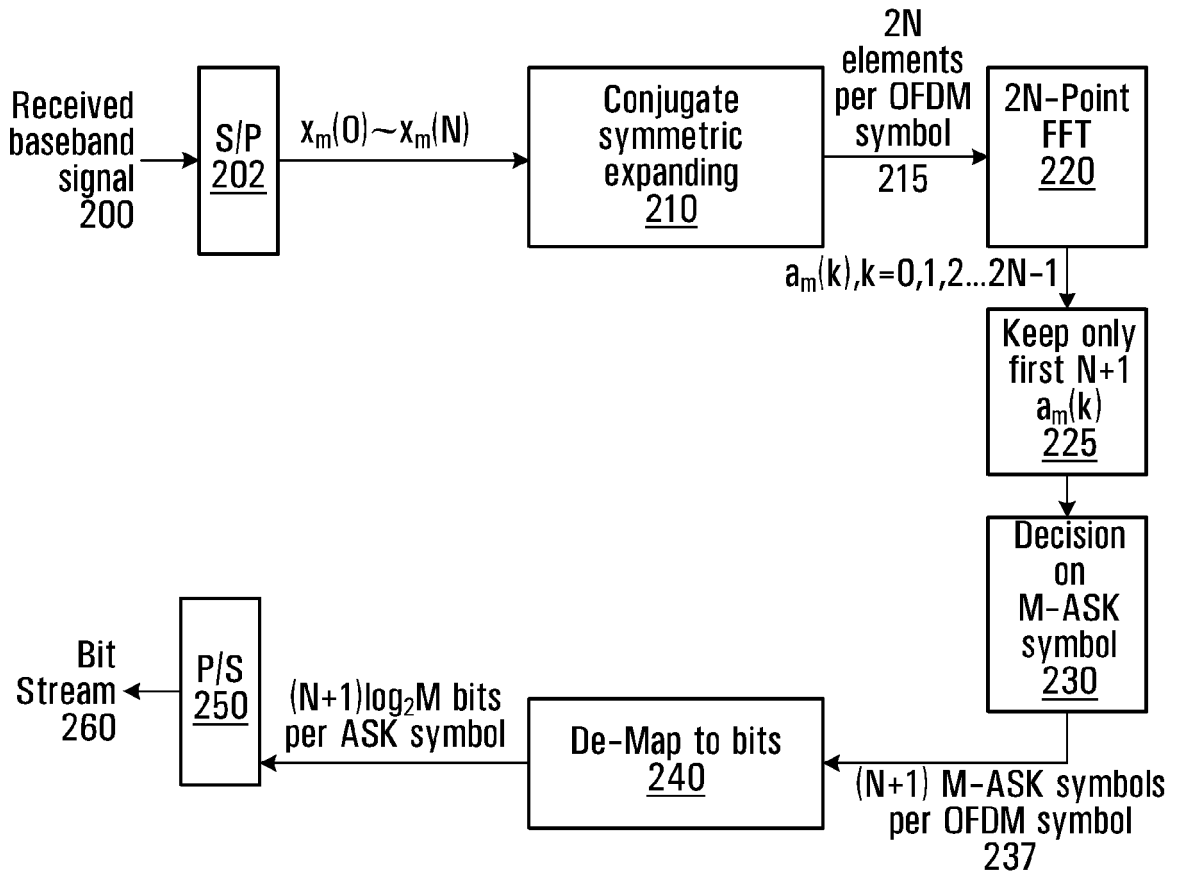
Received baseband signal 200

S/P 202

$x_m(0) \sim x_m(N)$

Conjugate symmetric expanding 210

2N elements per OFDM symbol 215

2N-Point FFT 220

$a_m(k), k=0,1,2...2N-1$

Keep only first N+1 $a_m(k)$ 225

Decision on M-ASK symbol 230

(N+1) M-ASK symbols per OFDM symbol 237

De-Map to bits 240

$(N+1)\log_2 M$ bits per ASK symbol

P/S 250

Bit Stream 260